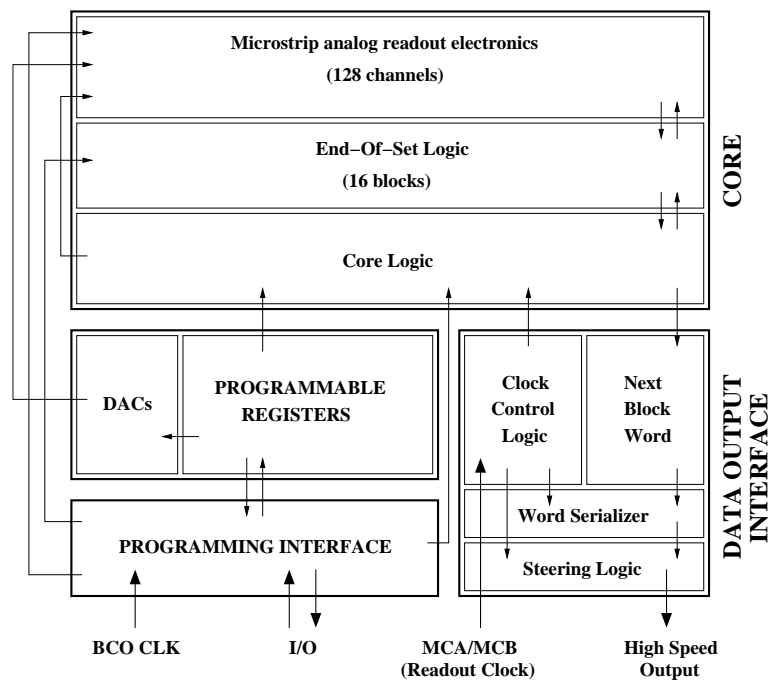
Microstrip analog readout electronics
(128 channels)

End−Of−Set Logic
(16 blocks)

Core Logic

CORE

DACs

PROGRAMMABLE REGISTERS

Clock Control Logic

Next Block Word

Word Serializer

Steering Logic

DATA OUTPUT INTERFACE

PROGRAMMING INTERFACE

BCO CLK

I/O

MCA/MCB
(Readout Clock)

High Speed Output